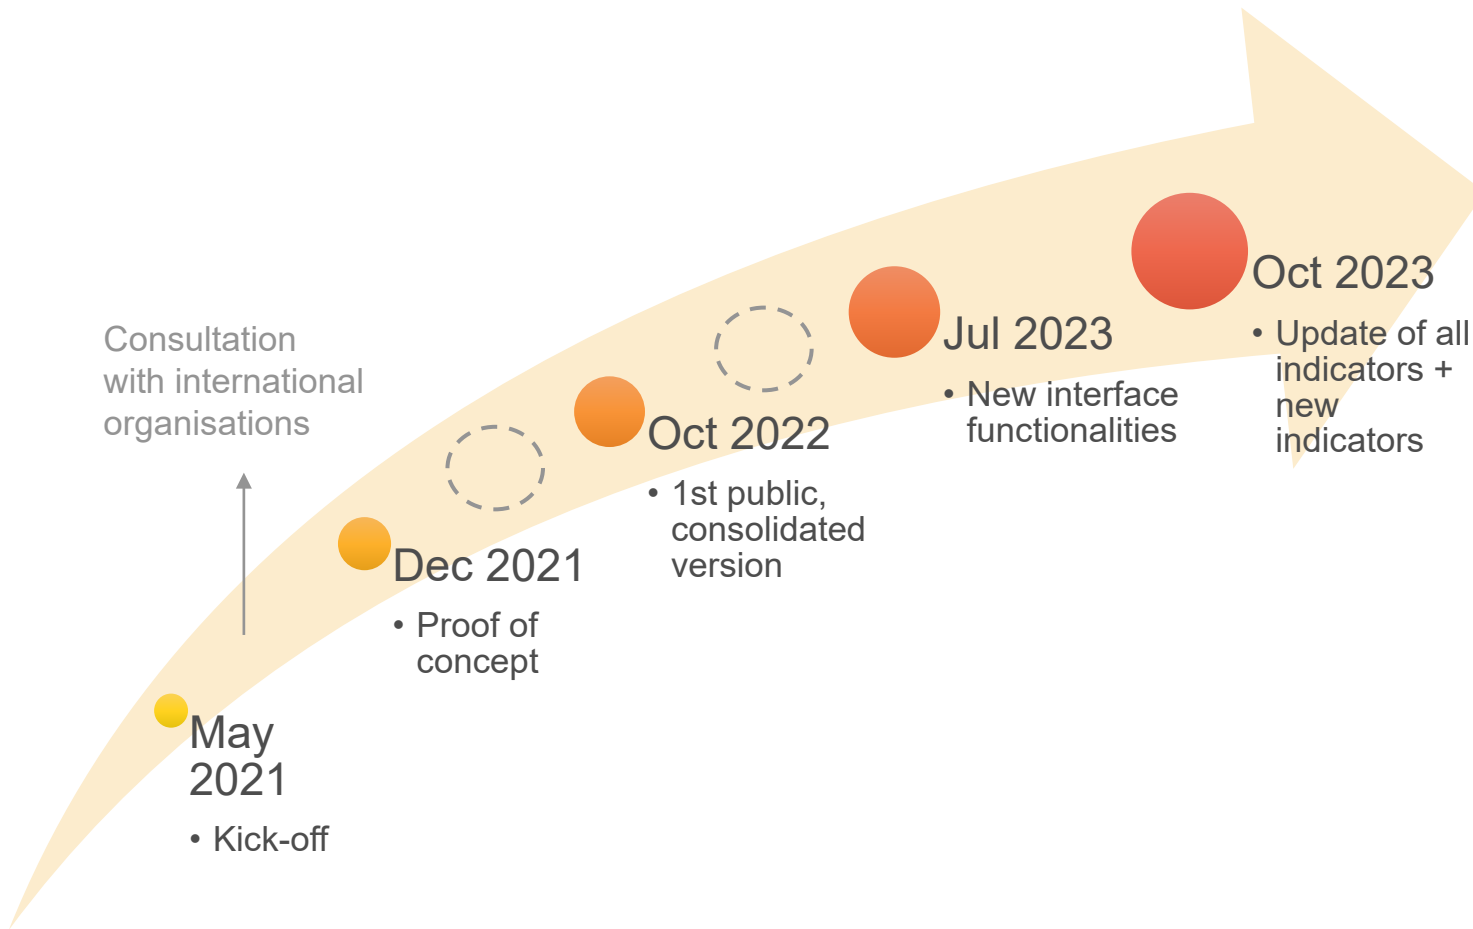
Consultation with international organisations

May 2021

• Kick-off

Dec 2021

• Proof of concept

Oct 2022

• 1st public, consolidated version

Jul 2023

• New interface functionalities

Oct 2023

• Update of all indicators + new indicators